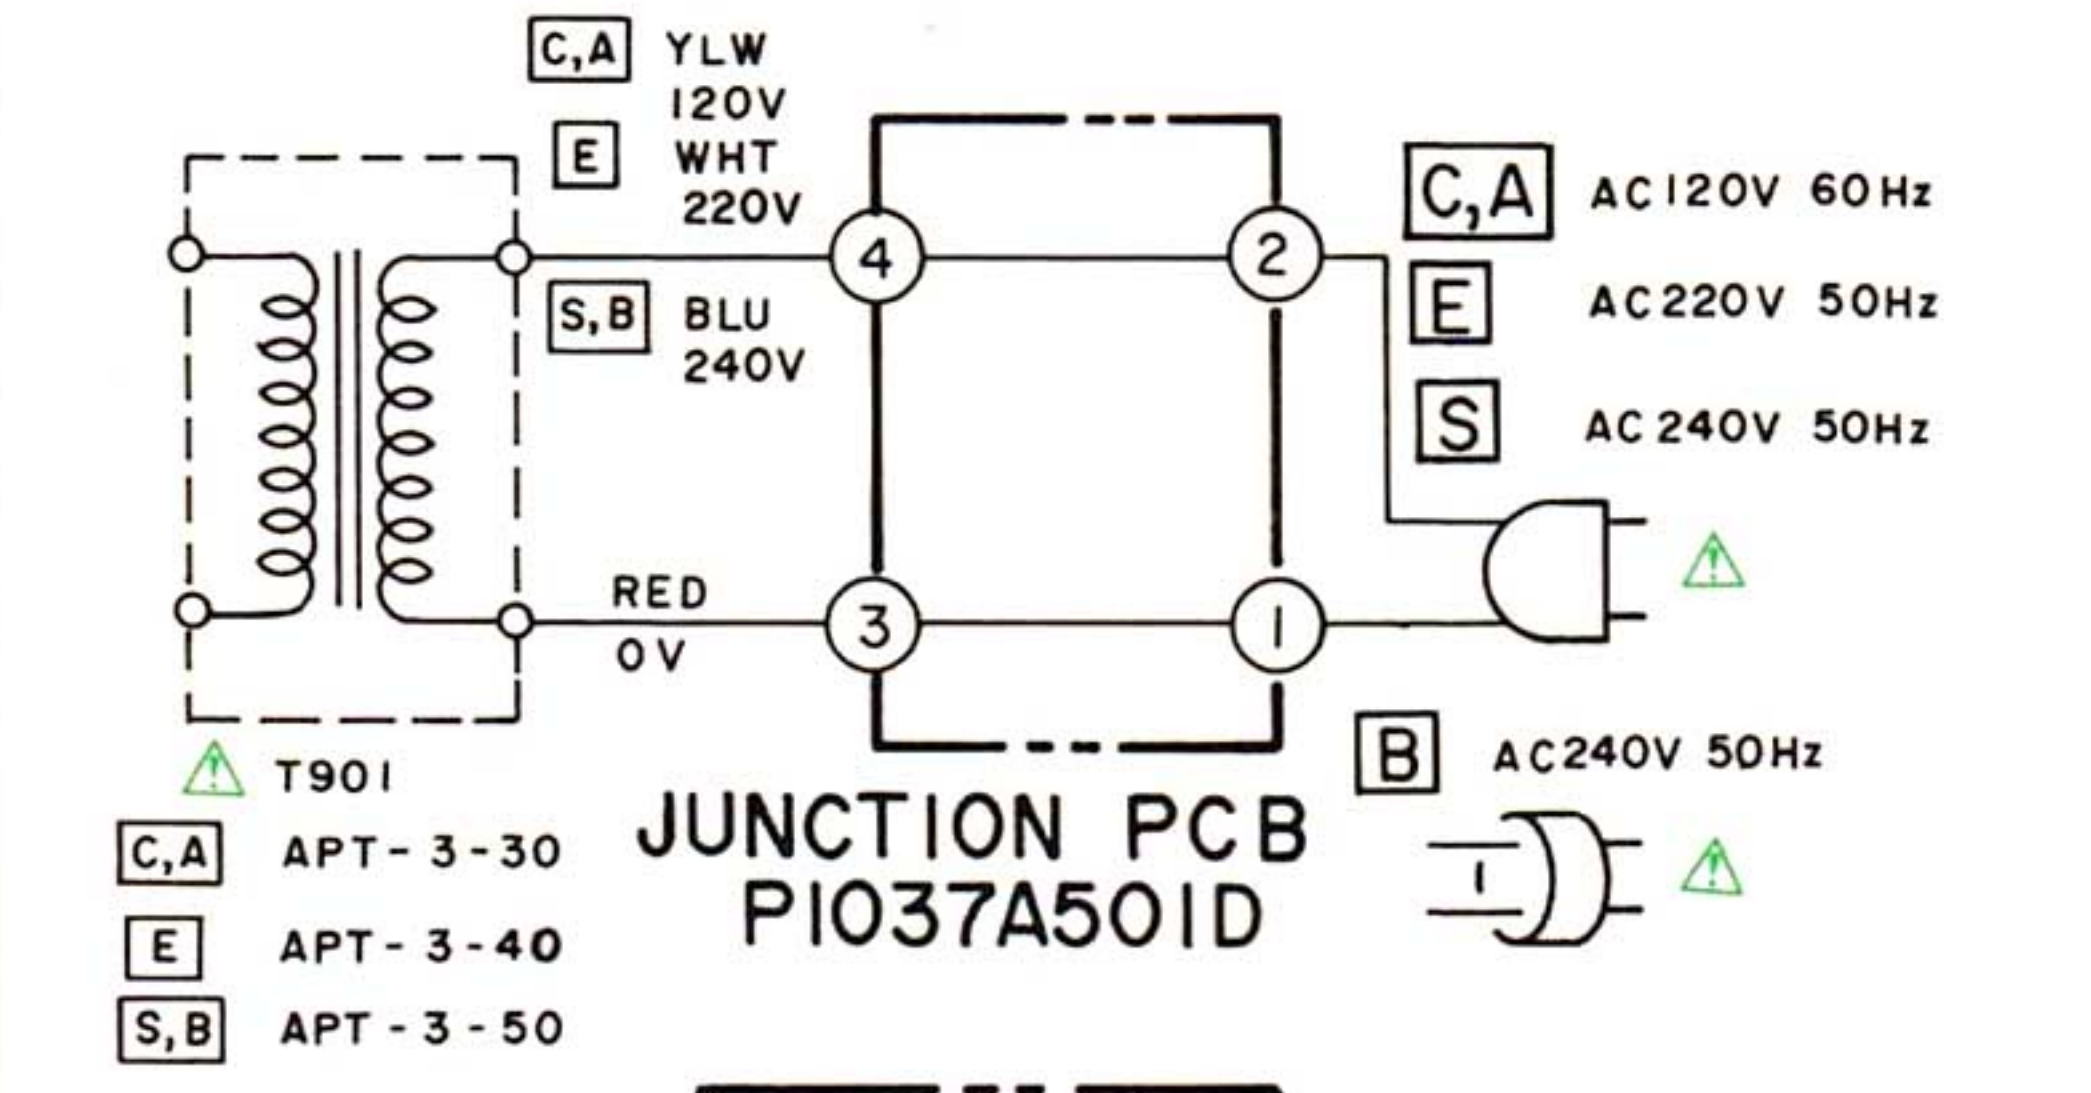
C,A YLW 120V

E WHT 220V

S,B BLU 240V

4

2

3

1

RED

0V

C,A AC120V 60Hz

E AC220V 50Hz

S AC240V 50Hz

⚠

B AC240V 50Hz

⚠

⚠ T901

C,A APT-3-30

E APT-3-40

S,B APT-3-50

JUNCTION PCB
P1037A501D